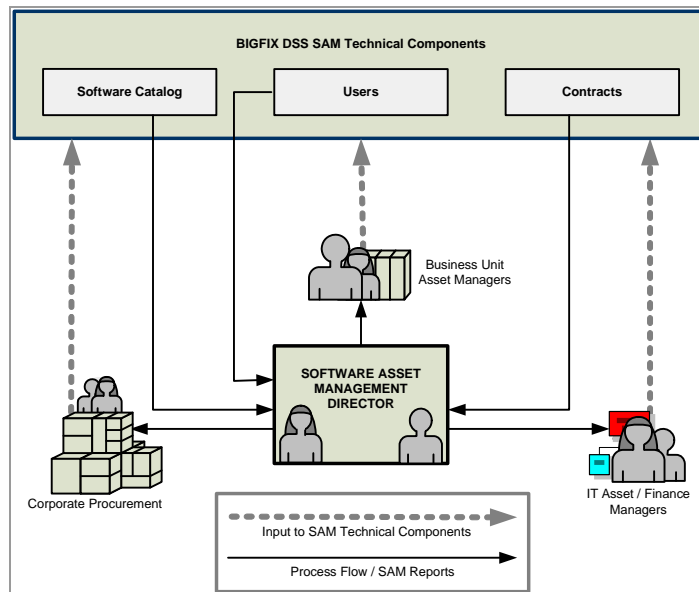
BIGFIX DSS SAM Technical Components

Software Catalog

Users

Contracts

Business Unit Asset Managers

SOFTWARE ASSET MANAGEMENT DIRECTOR

Corporate Procurement

IT Asset / Finance Managers

Input to SAM Technical Components

Process Flow / SAM Reports